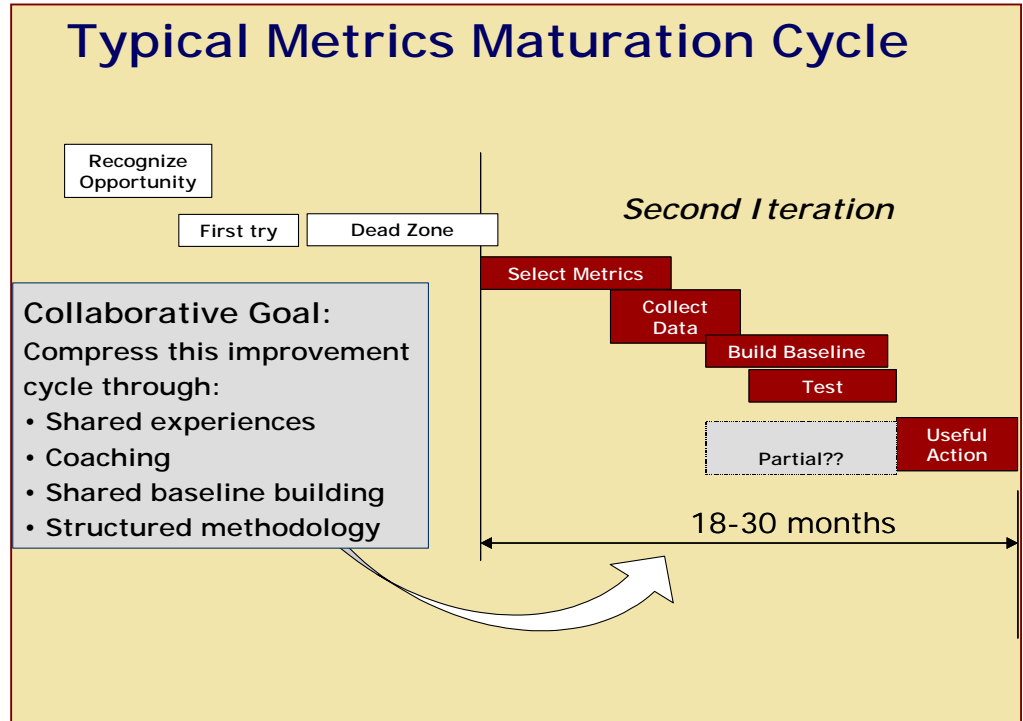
Typical Metrics Maturation Cycle

Recognize Opportunity

First try

Dead Zone

Second Iteration

Select Metrics

Collect Data

Build Baseline

Test

Partial??

Useful Action

18-30 months

Collaborative Goal:
Compress this improvement cycle through:
• Shared experiences
• Coaching
• Shared baseline building
• Structured methodology